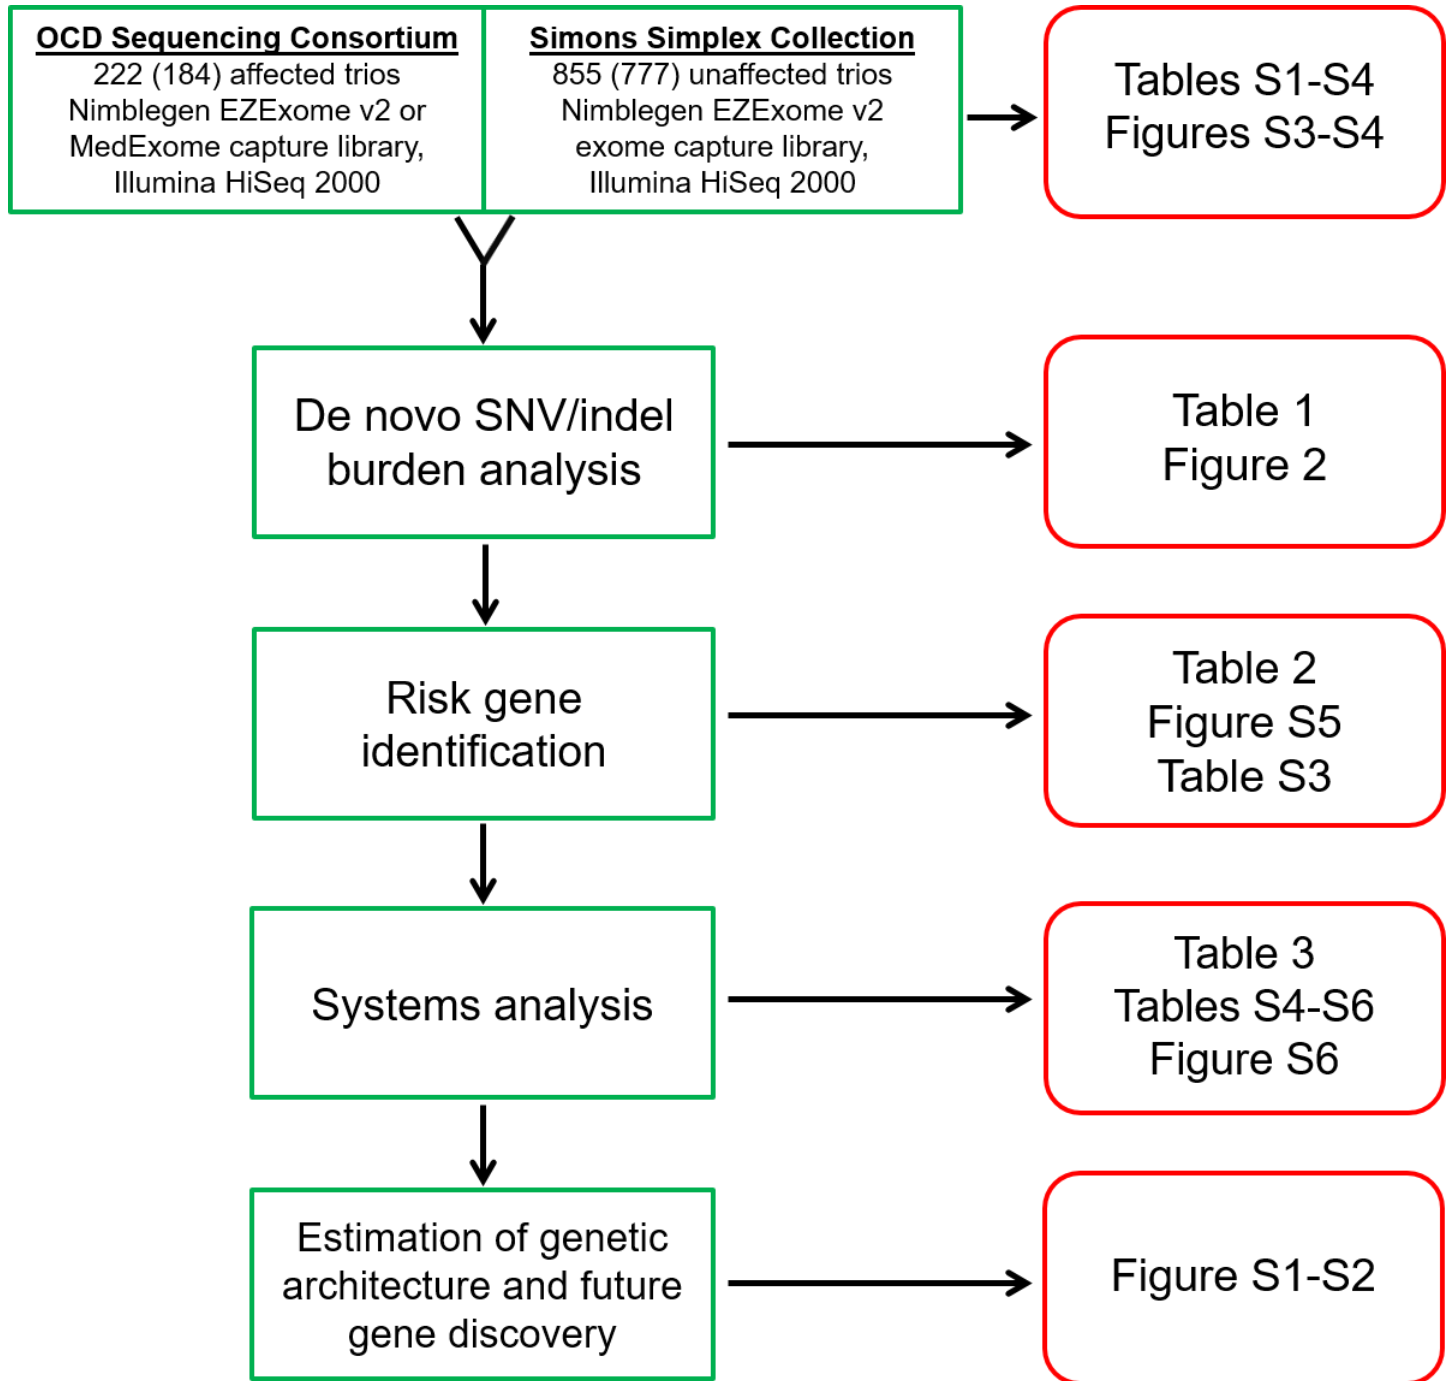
OCD Sequencing Consortium
222 (184) affected trios
Nimblegen EZExome v2 or MedExome capture library, Illumina HiSeq 2000

Simons Simplex Collection
855 (777) unaffected trios
Nimblegen EZExome v2 exome capture library, Illumina HiSeq 2000

Tables S1-S4
Figures S3-S4

De novo SNV/indel burden analysis

Table 1
Figure 2

Risk gene identification

Table 2
Figure S5
Table S3

Systems analysis

Table 3
Tables S4-S6
Figure S6

Estimation of genetic architecture and future gene discovery

Figure S1-S2